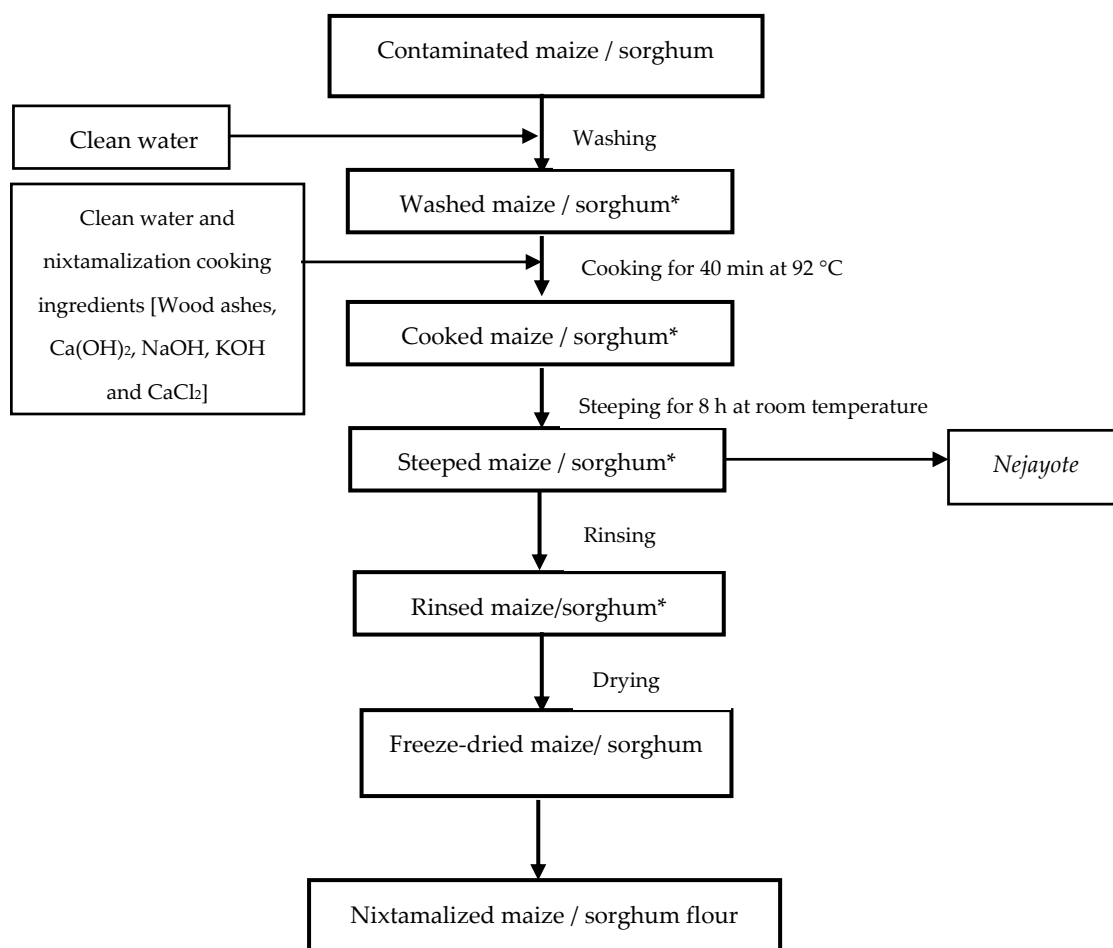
Contaminated maize / sorghum

Clean water

Washing

Washed maize / sorghum*

Clean water and nixtamalization cooking ingredients [Wood ashes, $Ca(OH)_2$, NaOH, KOH and $CaCl_2$]

Cooking for 40 min at 92 °C

Cooked maize / sorghum*

Steeping for 8 h at room temperature

Steeped maize / sorghum*

Nejayote

Rinsing

Rinsed maize/sorghum*

Drying

Freeze-dried maize/ sorghum

Nixtamalized maize / sorghum flour